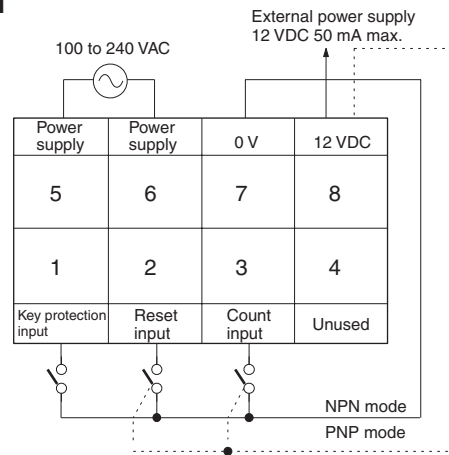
External power supply
12 VDC 50 mA max.

100 to 240 VAC

| Power supply | Power supply | 0 V | 12 VDC |
|---|---|---|---|
| 5 | 6 | 7 | 8 |
| 1 | 2 | 3 | 4 |
| Key protection input | Reset input | Count input | Unused |

NPN mode
PNP mode